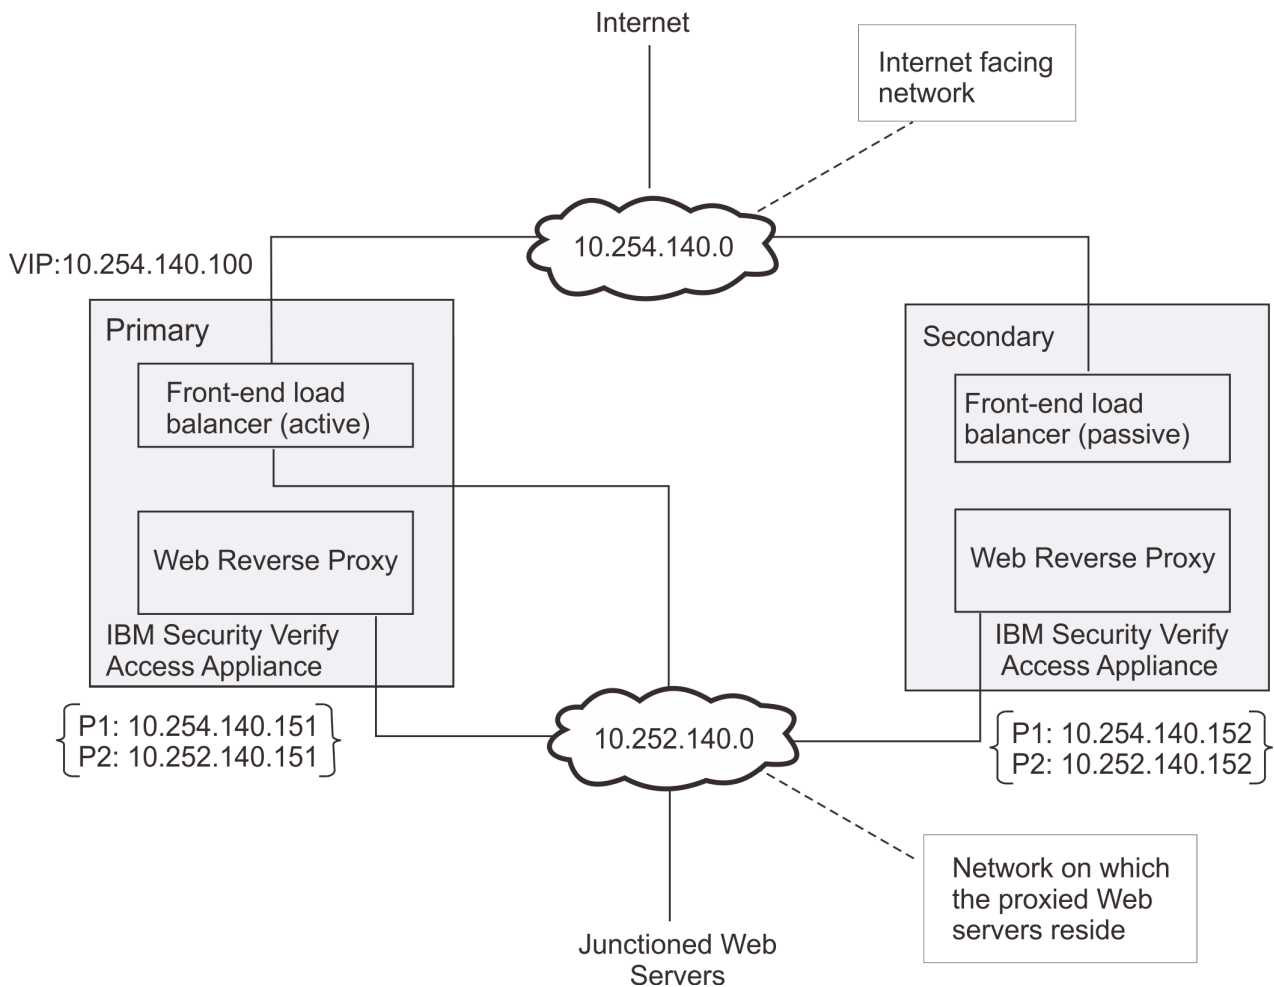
Internet

Internet facing network

10.254.140.0

VIP:10.254.140.100

Primary

Front-end load balancer (active)

Web Reverse Proxy

IBM Security Verify Access Appliance

Secondary

Front-end load balancer (passive)

Web Reverse Proxy

IBM Security Verify Access Appliance

P1: 10.254.140.151
P2: 10.252.140.151

10.252.140.0

P1: 10.254.140.152
P2: 10.252.140.152

Network on which the proxied Web servers reside

Junctioned Web Servers